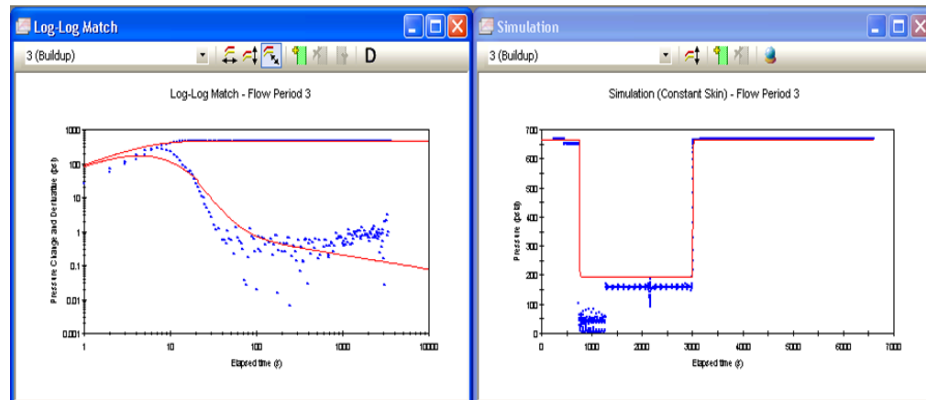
Log-Log Match

3 (Buildup)

D

Log-Log Match - Flow Period 3

1000
100
10
1
0.1
0.01
0.001

Pressure Change and Derivative (psi)

1
10
100
1000
10000

Elapsed time (t)

Simulation

3 (Buildup)

Simulation (Constant Skin) - Flow Period 3

700
600
500
400
300
200
100
0

Pressure (psia)

0
1000
2000
3000
4000
5000
6000
7000

Elapsed time (t)